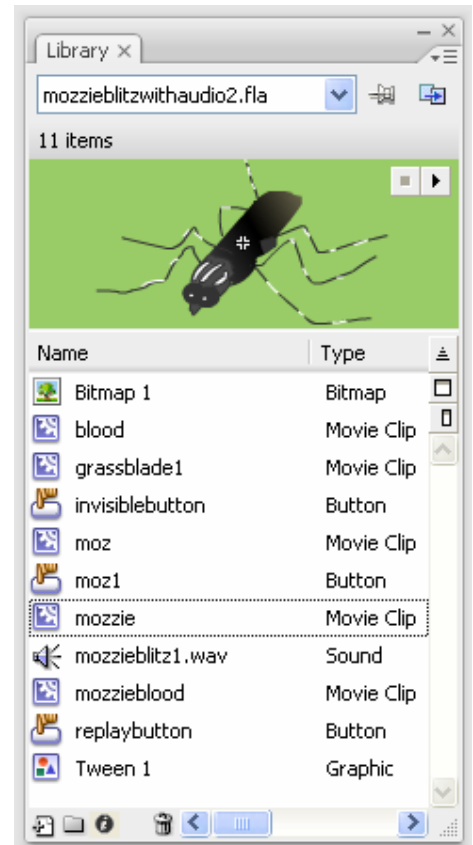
Library ×

mozzieblitzwithaudio2.fla

11 items

| Name | Type |
|---|---|
| Bitmap 1 | Bitmap |
| blood | Movie Clip |
| grassblade1 | Movie Clip |
| invisiblebutton | Button |
| moz | Movie Clip |
| moz1 | Button |
| mozzie | Movie Clip |
| mozzieblitz1.wav | Sound |
| mozzieblood | Movie Clip |
| replaybutton | Button |
| Tween 1 | Graphic |